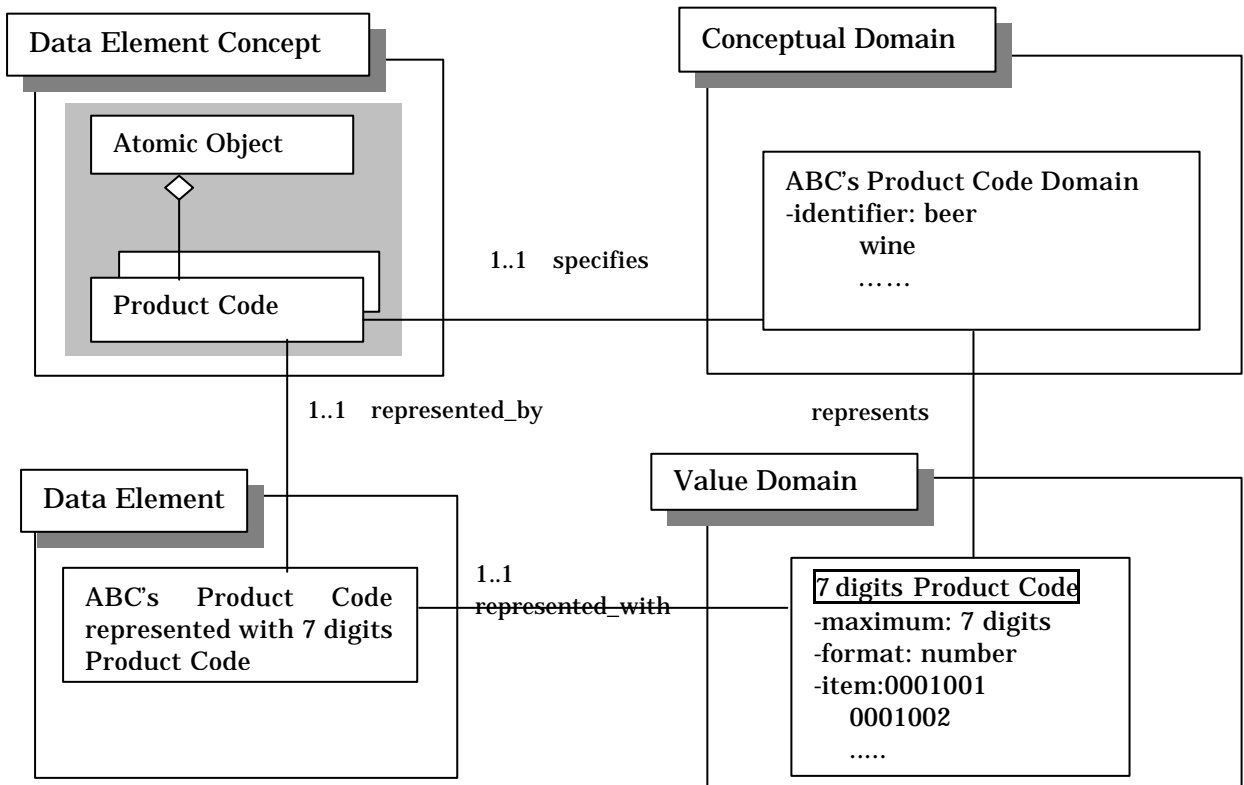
Data Element Concept

Atomic Object

Product Code

Conceptual Domain

ABC's Product Code Domain
-identifier: beer
wine
……

1..1 specifies

1..1 represented_by

represents

Data Element

ABC's Product Code represented with 7 digits Product Code

1..1
represented_with

Value Domain

7 digits Product Code
-maximum: 7 digits
-format: number
-item:0001001
0001002
…..